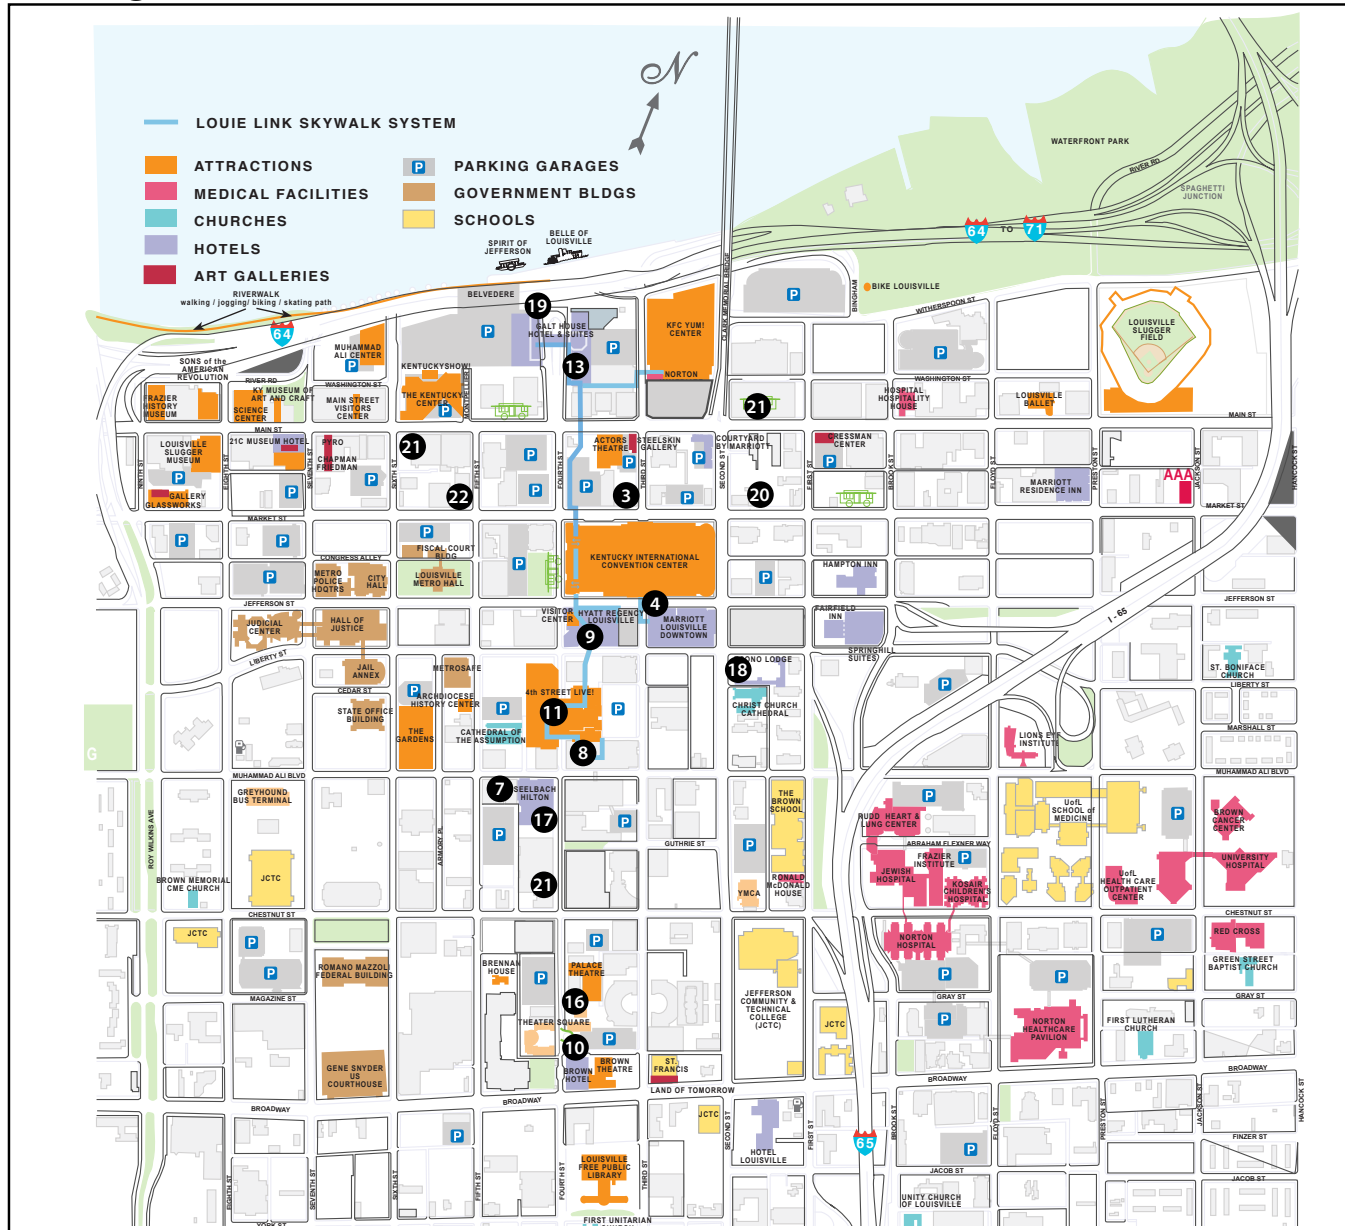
N

LOUIE LINK SKYWALK SYSTEM

ATTRACTIONS
MEDICAL FACILITIES
CHURCHES
HOTELS
ART GALLERIES

P PARKING GARAGES
GOVERNMENT BLDGS
SCHOOLS

WATERFRONT PARK
RIVER RD
SPAGHETTI JUNCTION
64 TO 71
BELLE OF LOUISVILLE
SPIRIT OF JEFFERSON
RIVERWALK walking / jogging/ biking / skating path
BELVEDERE
64
BIKE LOUISVILLE
CLARK MEMORIAL BRIDGE
BINGHAM
WITHERSPOON ST
LOUISVILLE SLUGGER FIELD
19 GALT HOUSE HOTEL & SUITES
KFC YUM! CENTER
13
NORTON
MUHAMMAD ALI CENTER
SONS of the AMERICAN REVOLUTION
RIVER RD
FRAZIER HISTORY MUSEUM
KY MUSEUM OF ART AND CRAFT
SCIENCE CENTER
WASHINGTON ST
MAIN STREET VISITORS CENTER
KENTUCKYSHOW!
THE KENTUCKY CENTER
MAIN ST
HOSPITAL HOSPITALITY HOUSE
WASHINGTON ST
LOUISVILLE BALLET
MAIN ST
21
LOUISVILLE SLUGGER MUSEUM
21C MUSEUM HOTEL
PYRO
CHAPMAN FRIEDMAN
21
ACTORS THEATRE
STEELSKIN GALLERY
COURTYARD BY MARRIOTT
CRESSMAN CENTER
MARRIOTT RESIDENCE INN
AAA
GALLERY GLASSWORKS
22
3
20
MARKET ST
MARKET ST
NINTH ST
EIGHTH ST
SEVENTH ST
SIXTH ST
FIFTH ST
FOURTH ST
THIRD ST
SECOND ST
FIRST ST
BROOK ST
FLOYD ST
PRESTON ST
JACKSON ST
HANCOCK ST
FISCAL COURT BLDG
CONGRESS ALLEY
METRO POLICE HDQTRS
CITY HALL
LOUISVILLE METRO HALL
KENTUCKY INTERNATIONAL CONVENTION CENTER
HAMPTON INN
JEFFERSON ST
JEFFERSON ST
JUDICIAL CENTER
HALL OF JUSTICE
VISITOR CENTER
HYATT REGENCY LOUISVILLE
4
MARRIOTT LOUISVILLE DOWNTOWN
FAIRFIELD INN
SPRINGHILL SUITES
I - 65
LIBERTY ST
9
JAIL ANNEX
METROSAFE
18
ONO LODGE
ST. BONIFACE CHURCH
LIBERTY ST
CEDAR ST
ARCHDIOCESE HISTORY CENTER
4th STREET LIVE!
11
CHRIST CHURCH CATHEDRAL
STATE OFFICE BUILDING
THE GARDENS
CATHEDRAL OF THE ASSUMPTION
8
LIONS EYE INSTITUTE
MARSHALL ST
MUHAMMAD ALI BLVD
MUHAMMAD ALI BLVD
GREYHOUND BUS TERMINAL
7 SEELBACH HILTON
17
THE BROWN SCHOOL
RUDD HEART & LUNG CENTER
UofL SCHOOL of MEDICINE
BROWN CANCER CENTER
ROY WILKINS AVE
ARMORY PL
GUTHRIE ST
ABRAHAM FLEXNER WAY
FRAZIER INSTITUTE
JEWISH HOSPITAL
KOSAIR CHILDREN'S HOSPITAL
UofL HEALTH CARE OUTPATIENT CENTER
UNIVERSITY HOSPITAL
BROWN MEMORIAL CME CHURCH
JCTC
21
YMCA
RONALD McDONALD HOUSE
CHESTNUT ST
CHESTNUT ST
JCTC
NORTON HOSPITAL
RED CROSS
GREEN STREET BAPTIST CHURCH
BRENNAN HOUSE
PALACE THEATRE
ROMANO MAZZOLI FEDERAL BUILDING
MAGAZINE ST
16
JEFFERSON COMMUNITY & TECHNICAL COLLEGE (JCTC)
GRAY ST
GRAY ST
THEATER SQUARE
JCTC
NORTON HEALTHCARE PAVILION
FIRST LUTHERAN CHURCH
GENE SNYDER US COURTHOUSE
10
BROWN HOTEL
BROWN THEATRE
ST. FRANCIS
BROADWAY
BROADWAY
BROADWAY
BROADWAY
LAND OF TOMORROW
JCTC
HOTEL LOUISVILLE
65
FINZER ST
LOUISVILLE FREE PUBLIC LIBRARY
JACOB ST
JACOB ST
UNITY CHURCH OF LOUISVILLE
FIRST UNITARIAN
YORK ST